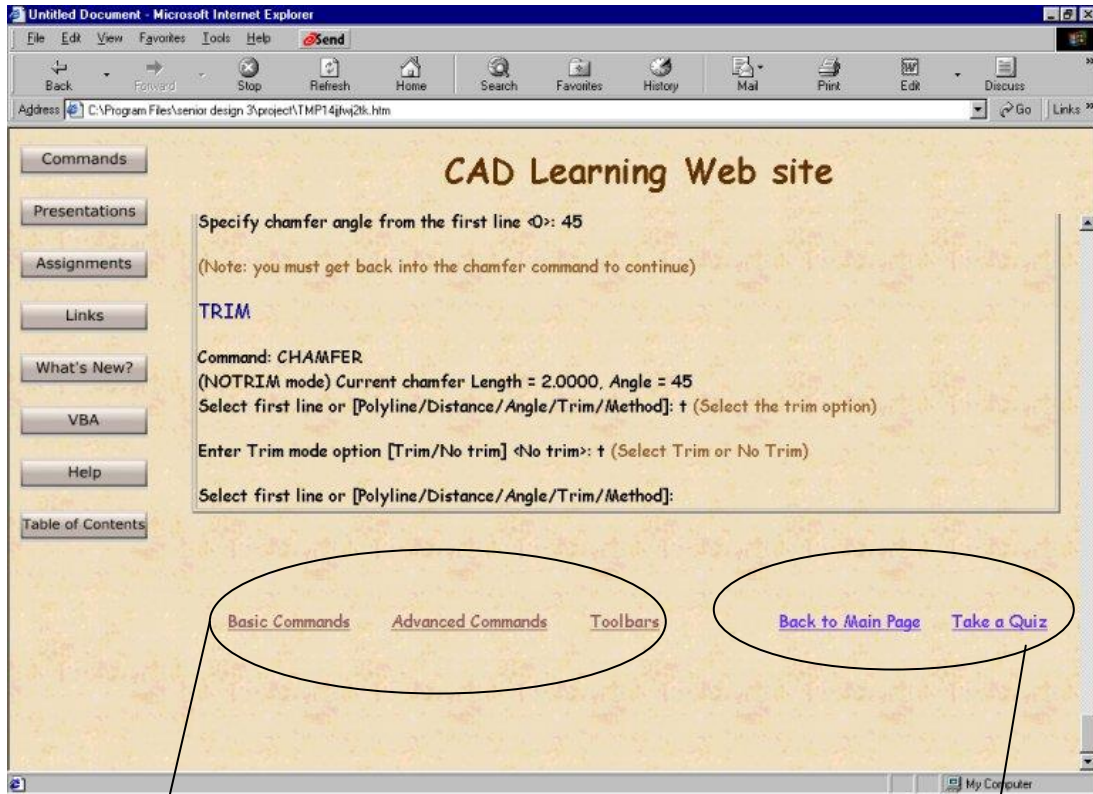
Untitled Document - Microsoft Internet Explorer

File Edit View Favorites Tools Help Send

Back Forward Stop Refresh Home Search Favorites History Mail Print Edit Discuss

Address C:\Program Files\senior design 3\project\TMP14jltwj2tk.htm Go Links

Commands

Presentations

Assignments

Links

What's New?

VBA

Help

Table of Contents

CAD Learning Web site

Specify chamfer angle from the first line <0>: 45

(Note: you must get back into the chamfer command to continue)

TRIM

Command: CHAMFER
(NOTRIM mode) Current chamfer Length = 2.0000, Angle = 45
Select first line or [Polyline/Distance/Angle/Trim/Method]: t (Select the trim option)

Enter Trim mode option [Trim/No trim] <No trim>: t (Select Trim or No Trim)

Select first line or [Polyline/Distance/Angle/Trim/Method]:

Basic Commands Advanced Commands Toolbars

Back to Main Page Take a Quiz

My Computer